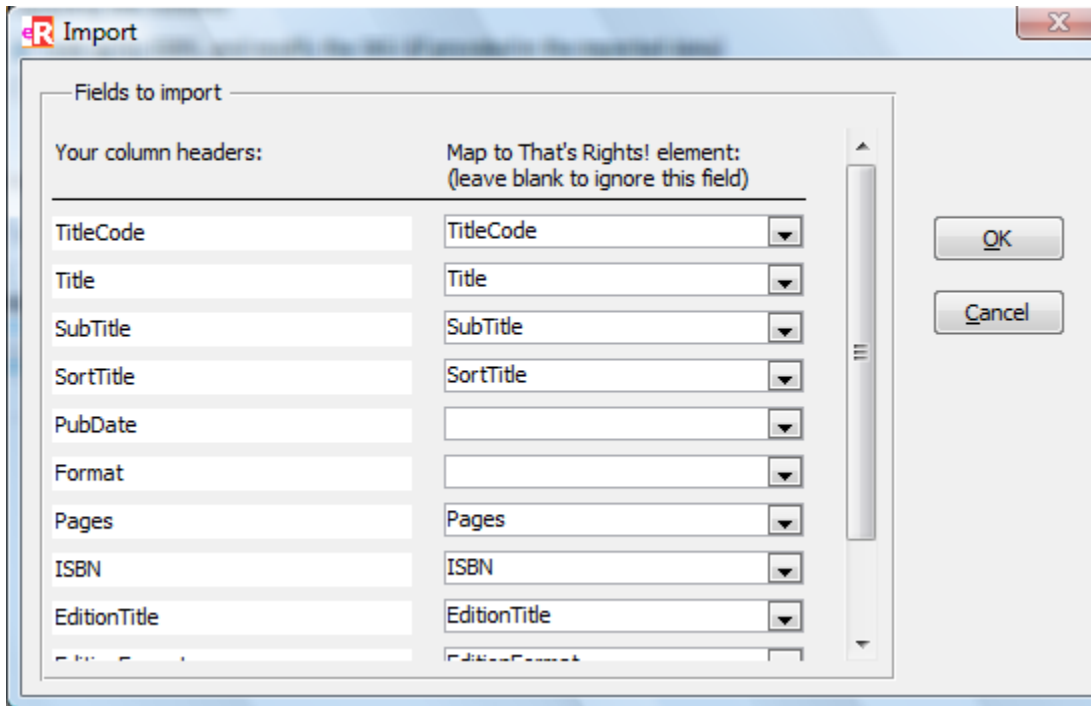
eR Import

Fields to import

Your column headers:

Map to That's Rights! element:
(leave blank to ignore this field)

| Your column headers | Map to That's Rights! element |
|---|---|
| TitleCode | TitleCode |
| Title | Title |
| SubTitle | SubTitle |
| SortTitle | SortTitle |
| PubDate | |
| Format | |
| Pages | Pages |
| ISBN | ISBN |
| EditionTitle | EditionTitle |
| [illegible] | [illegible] |

OK

Cancel